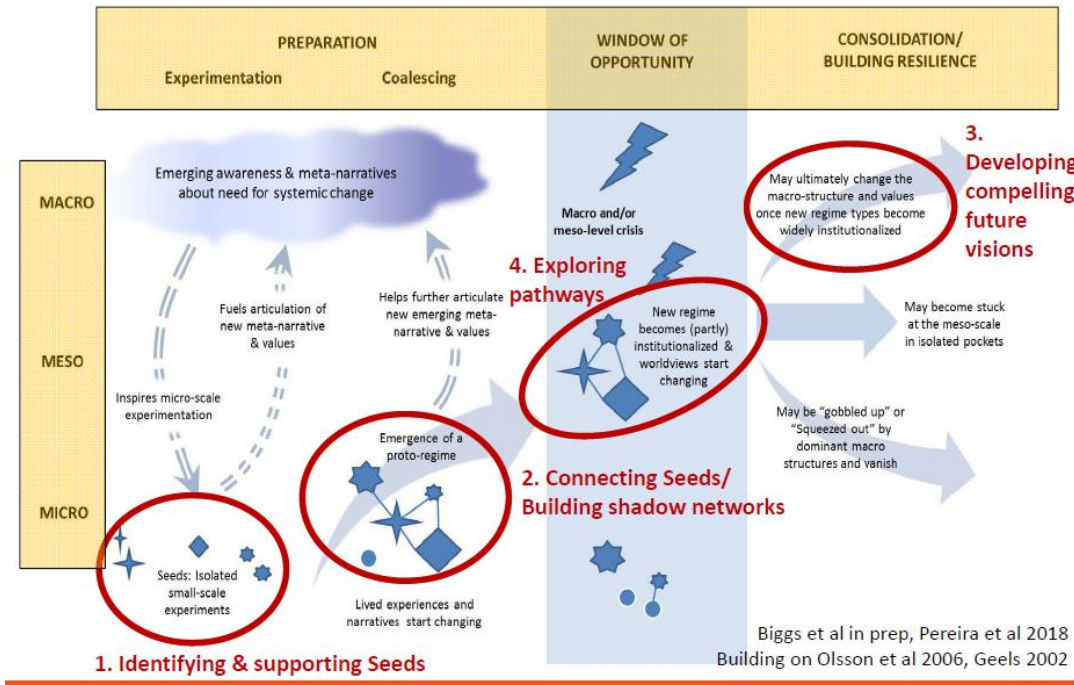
PREPARATION
Experimentation
Coalescing

WINDOW OF OPPORTUNITY

CONSOLIDATION/ BUILDING RESILIENCE

MACRO
MESO
MICRO

Emerging awareness & meta-narratives about need for systemic change

Macro and/or meso-level crisis

May ultimately change the macro-structure and values once new regime types become widely institutionalized

3. Developing compelling future visions

Fuels articulation of new meta-narrative & values

Helps further articulate new emerging meta-narrative & values

4. Exploring pathways

New regime becomes (partly) institutionalized & worldviews start changing

May become stuck at the meso-scale in isolated pockets

Inspires micro-scale experimentation

May be "gobbled up" or "Squeezed out" by dominant macro structures and vanish

Emergence of a proto-regime

2. Connecting Seeds/ Building shadow networks

Seeds: Isolated small-scale experiments

Lived experiences and narratives start changing

Biggs et al in prep, Pereira et al 2018
Building on Olsson et al 2006, Geels 2002

1. Identifying & supporting Seeds